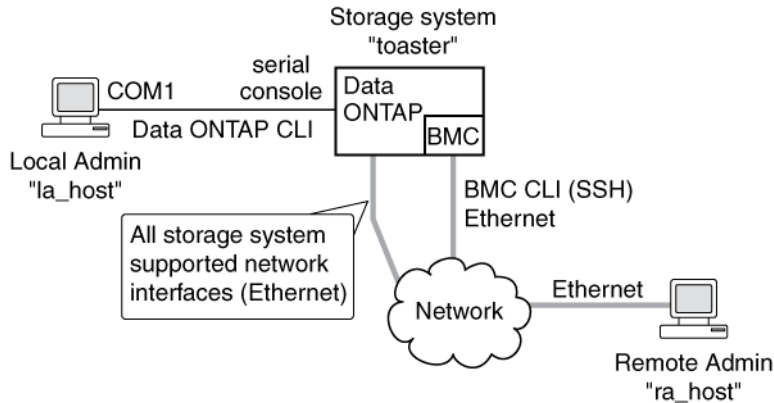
Storage system
"toaster"

COM1

serial console

Data ONTAP

BMC

Data ONTAP CLI

Local Admin
"la_host"

BMC CLI (SSH)
Ethernet

All storage system supported network interfaces (Ethernet)

Network

Ethernet

Remote Admin
"ra_host"